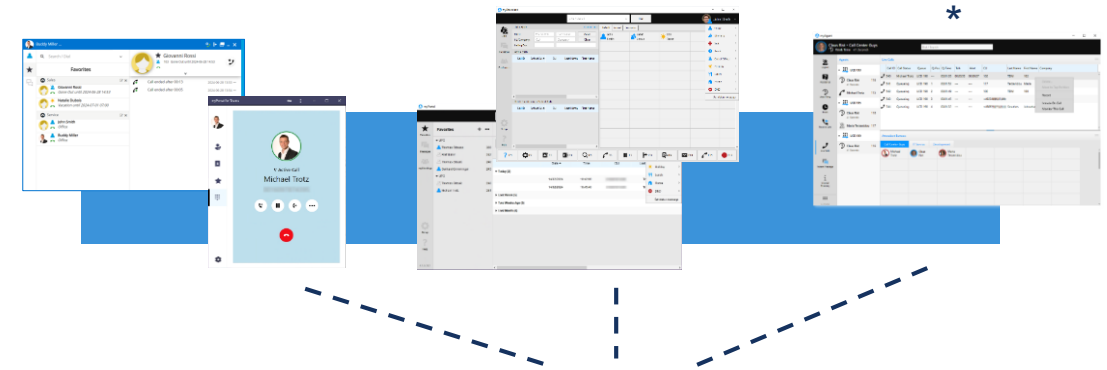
*

Buddy Miller

Favorites

Giovanni Rossi

Sales

Giovanni Rossi

Natalie Suksic

Service

John Smith

Buddy Miller

myphoneSoftware

Michael Trotz

John Smith

Favorites

Today

Last Week

Two Weeks Ago

Last Month

Claus Rat - Call Center Guys

Agents

Call Center Guys